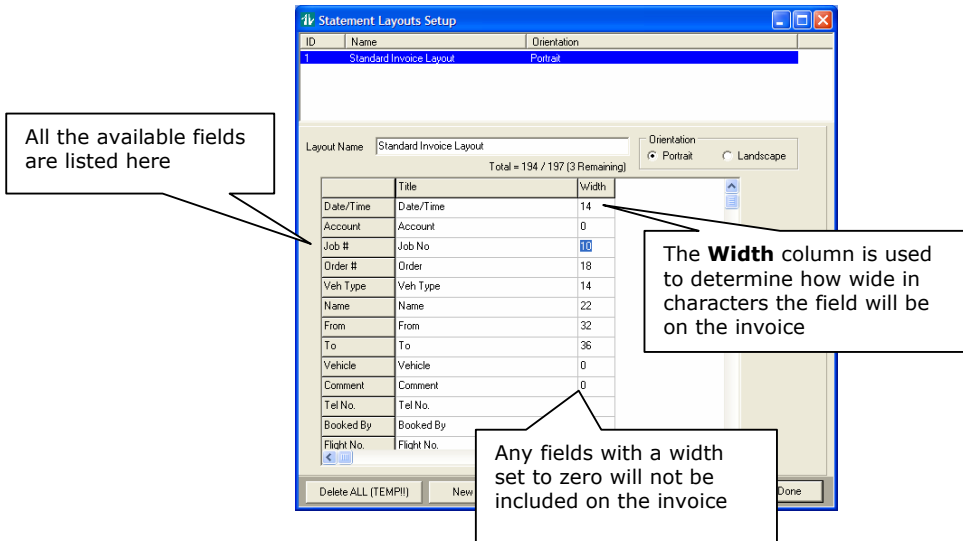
Statement Layouts Setup

| ID | Name | Orientation |
|---|---|---|
| 1 | Standard Invoice Layout | Portrait |

All the available fields are listed here

Layout Name Standard Invoice Layout

Total = 194 / 197 (3 Remaining)

Orientation
Portrait Landscape

| | Title | Width |
|---|---|---|
| Date/Time | Date/Time | 14 |
| Account | Account | 0 |
| Job # | Job No | 10 |
| Order # | Order | 18 |
| Veh Type | Veh Type | 14 |
| Name | Name | 22 |
| From | From | 32 |
| To | To | 36 |
| Vehicle | Vehicle | 0 |
| Comment | Comment | 0 |
| Tel No. | Tel No. | |
| Booked By | Booked By | |
| Flight No. | Flight No. | |

The **Width** column is used to determine how wide in characters the field will be on the invoice

Any fields with a width set to zero will not be included on the invoice

Delete ALL (TEMP!!) New Done